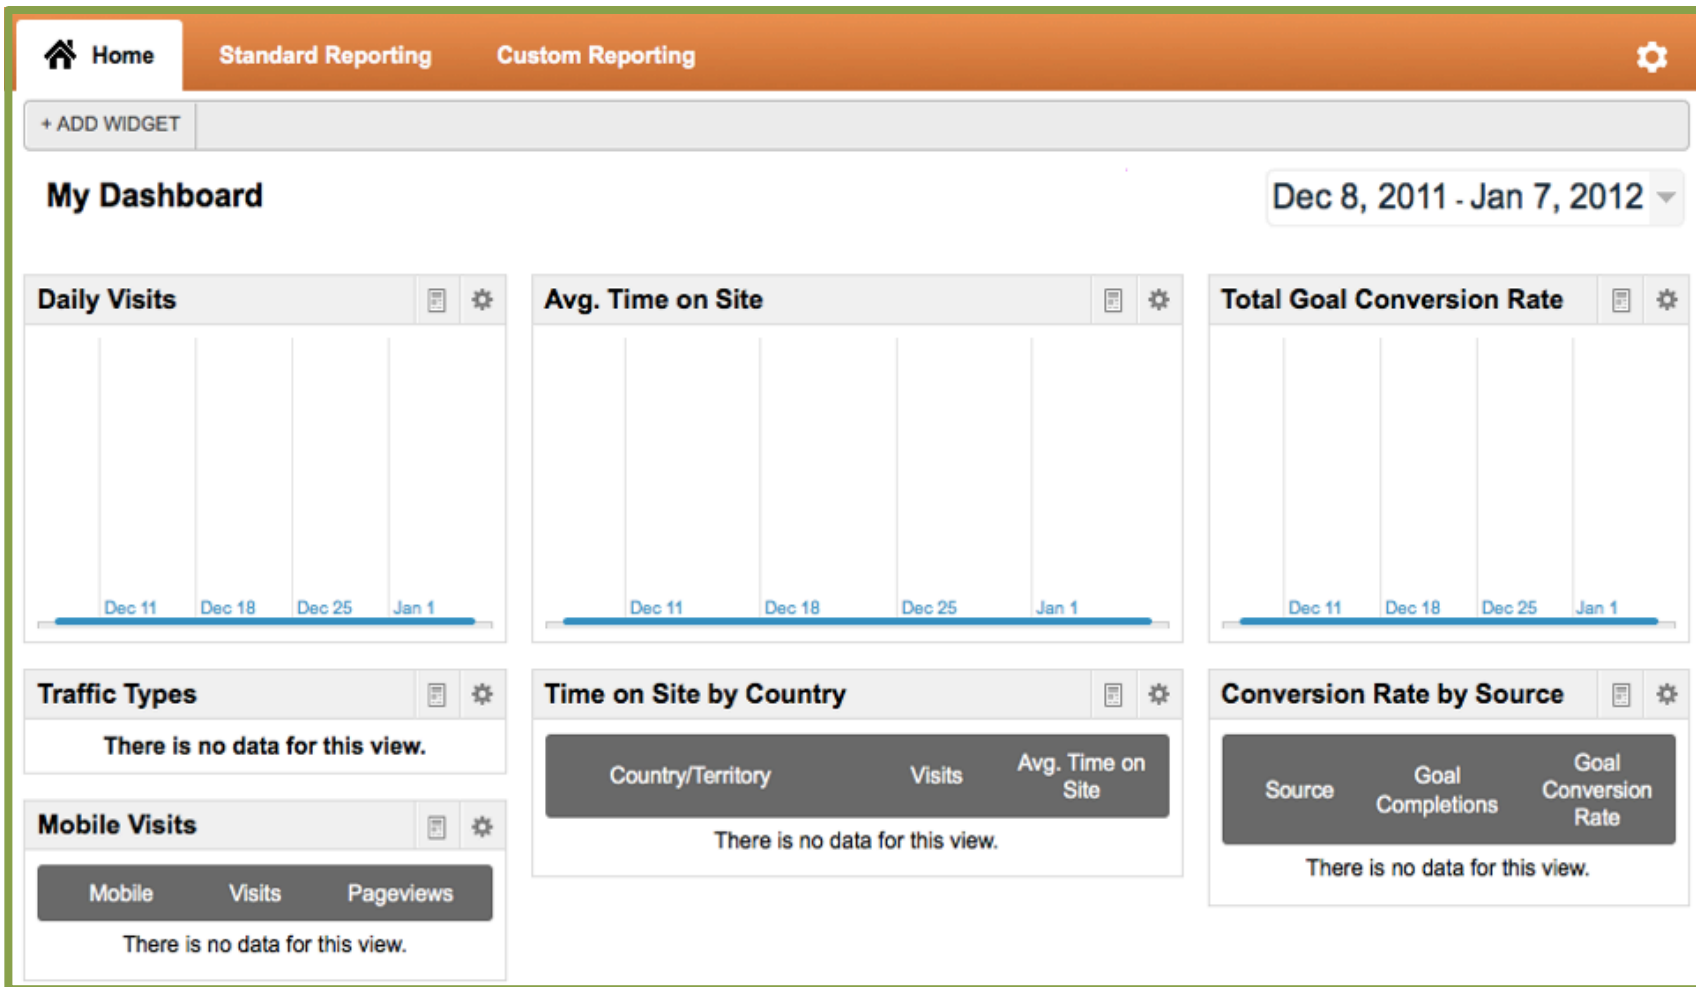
Home Standard Reporting Custom Reporting

+ ADD WIDGET

My Dashboard

Dec 8, 2011 - Jan 7, 2012

Daily Visits

Dec 11 Dec 18 Dec 25 Jan 1

Avg. Time on Site

Dec 11 Dec 18 Dec 25 Jan 1

Total Goal Conversion Rate

Dec 11 Dec 18 Dec 25 Jan 1

Traffic Types

There is no data for this view.

Mobile Visits

| Mobile | Visits | Pageviews |
|---|---|---|

There is no data for this view.

Time on Site by Country

| Country/Territory | Visits | Avg. Time on Site |
|---|---|---|

There is no data for this view.

Conversion Rate by Source

| Source | Goal Completions | Goal Conversion Rate |
|---|---|---|

There is no data for this view.